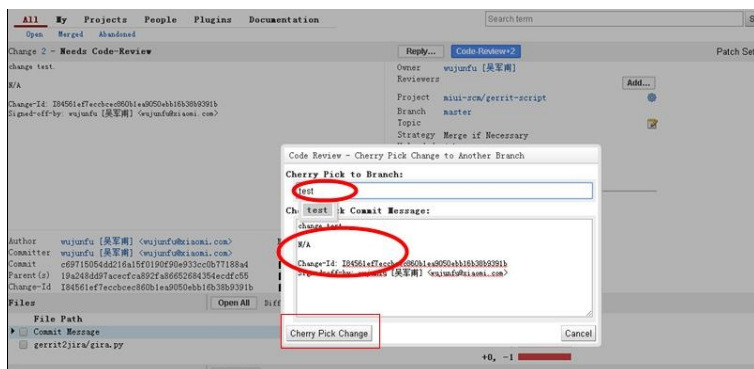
All My Projects People Plugins Documentation

Search term

Open Merged Abandoned

Change 2 - Needs Code-Review

Reply... Code-Review+2

Patch Set

change test.

N/A

Change-Id: I84561ef7eccbcec860b1ea9050ebb16b38b9391b
Signed-off-by: wujunfu [吴军甫] <wujunfu@xiaomi.com>

Owner wujunfu [吴军甫]
Reviewers

Add...

Project miui-scm/gerrit-script
Branch master
Topic
Strategy Merge if Necessary

Code Review - Cherry Pick Change to Another Branch

Cherry Pick to Branch:

test

Ch test k Commit Message:

change test.

N/A

Change-Id: I84561ef7eccbcec860b1ea9050ebb16b38b9391b
S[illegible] wujunfu [吴军甫] <wujunfu@xiaomi.com>

Cherry Pick Change

Cancel

Author wujunfu [吴军甫] <wujunfu@xiaomi.com>
Committer wujunfu [吴军甫] <wujunfu@xiaomi.com>
Commit c69715054dd216a15f0190f90e933cc0b77188a4
Parent(s) 19a248dd97acecfca892fa86652684354ecdfc55
Change-Id I84561ef7eccbcec860b1ea9050ebb16b38b9391b

Files

Open All Diff

File Path

Commit Message

gerrit2jira/gira.py

+0, -1